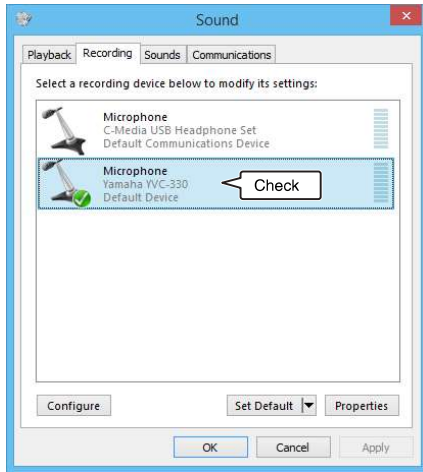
Sound

Playback Recording Sounds Communications

Select a recording device below to modify its settings:

Microphone
C-Media USB Headphone Set
Default Communications Device

Microphone
Yamaha YVC-330
Default Device

Check

Configure

Set Default

Properties

OK

Cancel

Apply